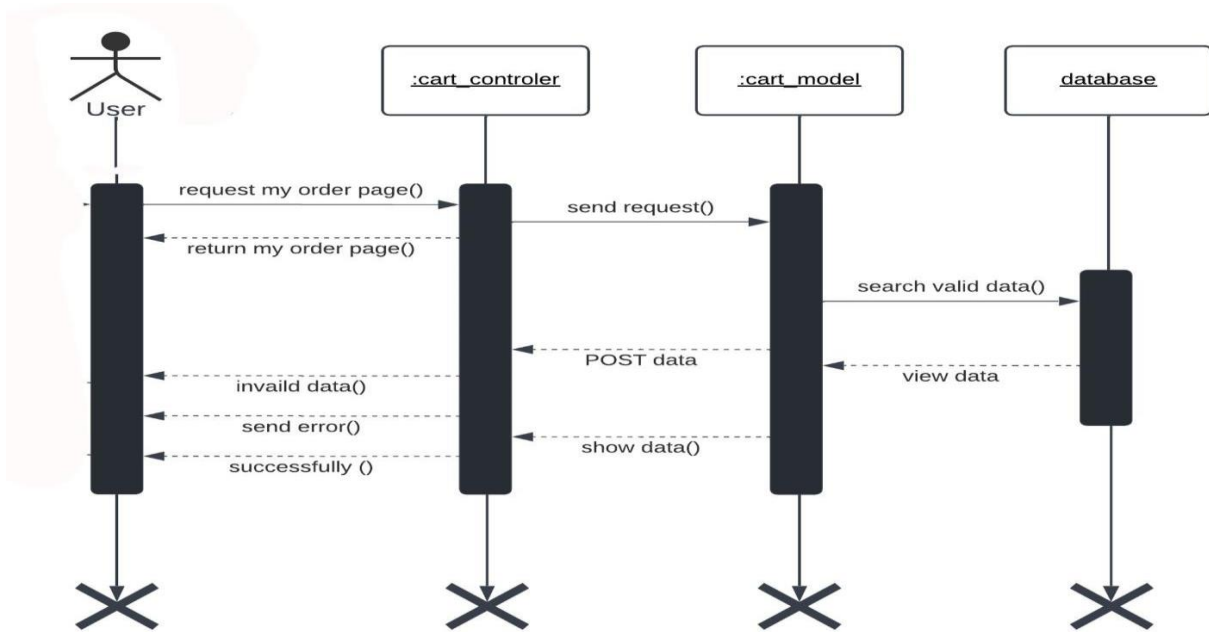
User

:cart_controler

:cart_model

database

request my order page()

send request()

return my order page()

search valid data()

POST data

view data

invaild data()

send error()

show data()

successfully ()